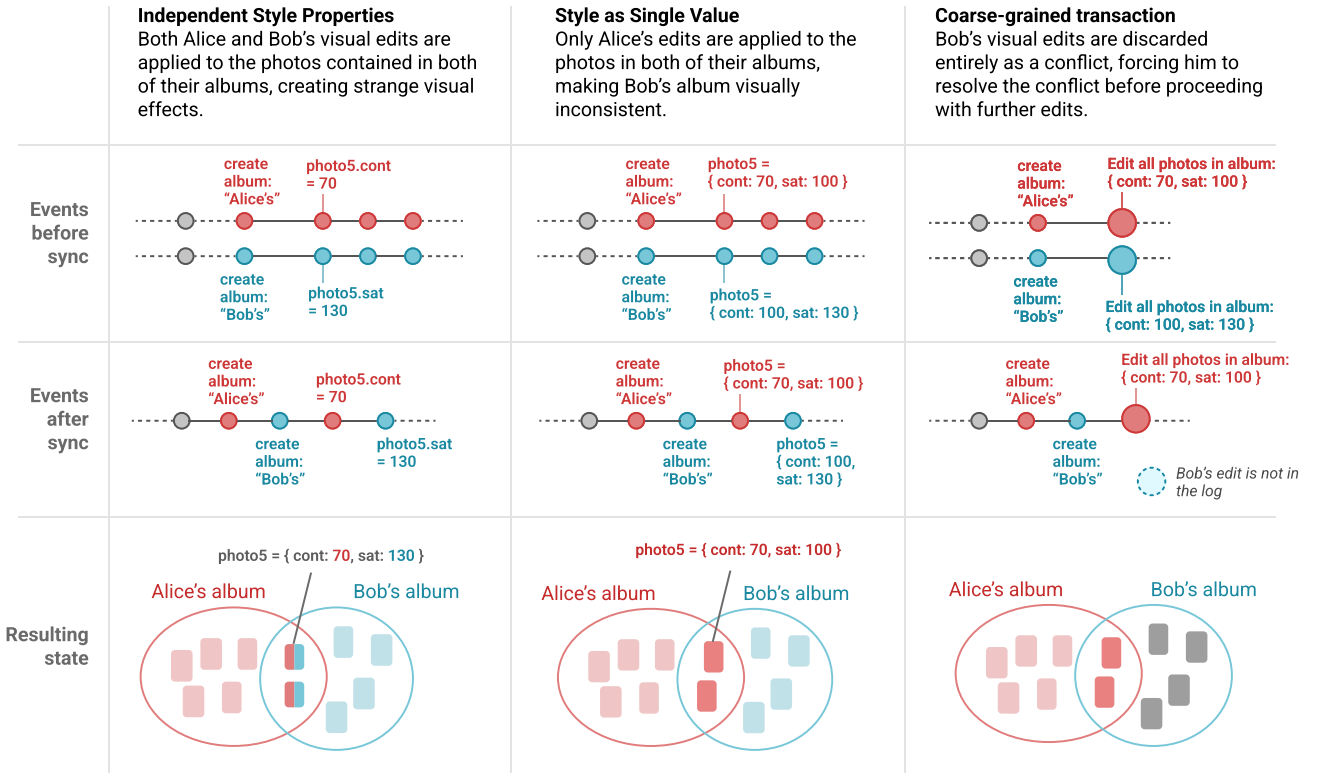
**Independent Style Properties**
Both Alice and Bob's visual edits are applied to the photos contained in both of their albums, creating strange visual effects.

**Style as Single Value**
Only Alice's edits are applied to the photos in both of their albums, making Bob's album visually inconsistent.

**Coarse-grained transaction**
Bob's visual edits are discarded entirely as a conflict, forcing him to resolve the conflict before proceeding with further edits.

Events before sync

create album: "Alice's"
photo5.cont = 70
create album: "Bob's"
photo5.sat = 130

create album: "Alice's"
photo5 = { cont: 70, sat: 100 }
create album: "Bob's"
photo5 = { cont: 100, sat: 130 }

create album: "Alice's"
Edit all photos in album: { cont: 70, sat: 100 }
create album: "Bob's"
Edit all photos in album: { cont: 100, sat: 130 }

Events after sync

create album: "Alice's"
photo5.cont = 70
create album: "Bob's"
photo5.sat = 130

create album: "Alice's"
photo5 = { cont: 70, sat: 100 }
create album: "Bob's"
photo5 = { cont: 100, sat: 130 }

create album: "Alice's"
Edit all photos in album: { cont: 70, sat: 100 }
create album: "Bob's"
Bob's edit is not in the log

Resulting state

photo5 = { cont: 70, sat: 130 }
Alice's album
Bob's album

photo5 = { cont: 70, sat: 100 }
Alice's album
Bob's album

Alice's album
Bob's album